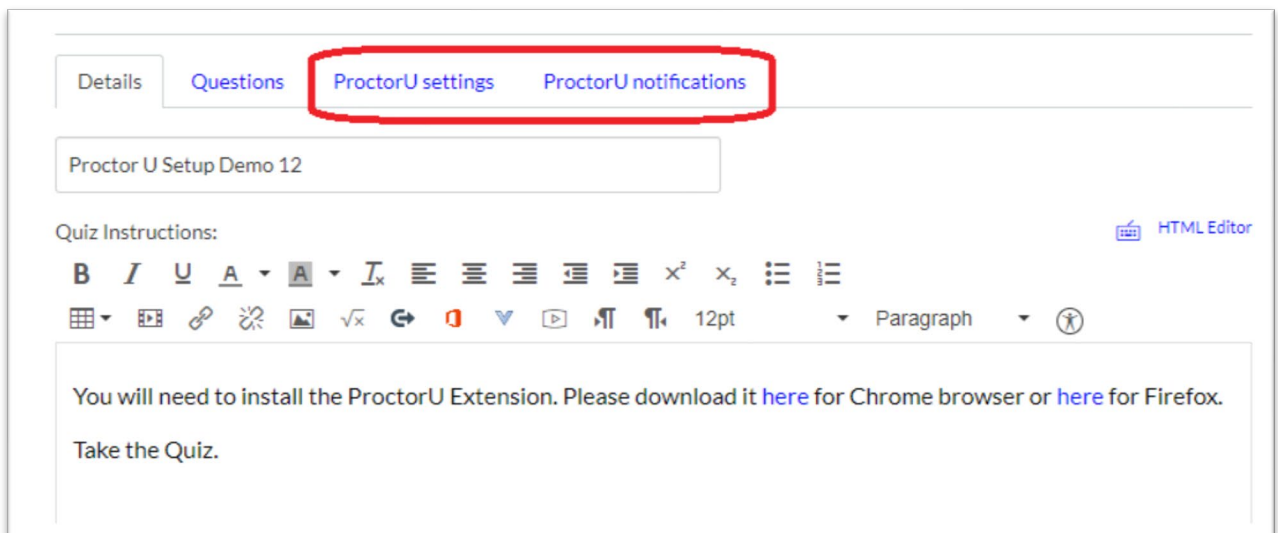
Details Questions ProctorU settings ProctorU notifications

Proctor U Setup Demo 12

Quiz Instructions:

HTML Editor

B I U A A $T_x$ $x^2$ $x_2$

12pt Paragraph

You will need to install the ProctorU Extension. Please download it here for Chrome browser or here for Firefox.

Take the Quiz.